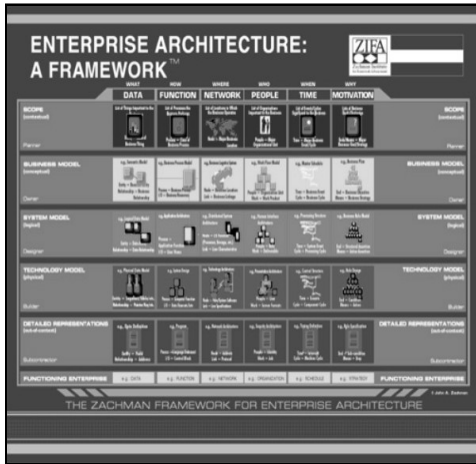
ENTERPRISE ARCHITECTURE: A FRAMEWORK™

ZIFA

| | WHAT DATA | HOW FUNCTION | WHERE NETWORK | WHO PEOPLE | WHEN TIME | WHY MOTIVATION | |
|---|---|---|---|---|---|---|---|
| SCOPE (contextual) Planner | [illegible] | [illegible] | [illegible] | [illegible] | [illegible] | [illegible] | SCOPE (contextual) Planner |
| BUSINESS MODEL (conceptual) Owner | e.g. Semantic Model | e.g. Business Process Model | e.g. Business Logistics System | e.g. Work Flow Model | e.g. Master Schedule | e.g. Business Plan | BUSINESS MODEL (conceptual) Owner |
| SYSTEM MODEL (logical) Designer | e.g. Logical Data Model | e.g. Application Architecture | e.g. Distributed System Architecture | e.g. Human Interface Architecture | e.g. Processing Structure | e.g. Business Rule Model | SYSTEM MODEL (logical) Designer |
| TECHNOLOGY MODEL (physical) Builder | e.g. Physical Data Model | e.g. System Design | e.g. Technology Architecture | e.g. Presentation Architecture | e.g. Control Structure | e.g. Rule Design | TECHNOLOGY MODEL (physical) Builder |
| DETAILED REPRESENTATIONS (out-of-context) Subcontractor | e.g. Data Definition | e.g. Program | e.g. Network Architecture | e.g. Security Architecture | e.g. Timing Definition | e.g. Rule Specification | DETAILED REPRESENTATIONS (out-of-context) Subcontractor |
| FUNCTIONING ENTERPRISE | e.g. DATA | e.g. FUNCTION | e.g. NETWORK | e.g. ORGANIZATION | e.g. SCHEDULE | e.g. STRATEGY | FUNCTIONING ENTERPRISE |

© John A. Zachman

THE ZACHMAN FRAMEWORK FOR ENTERPRISE ARCHITECTURE